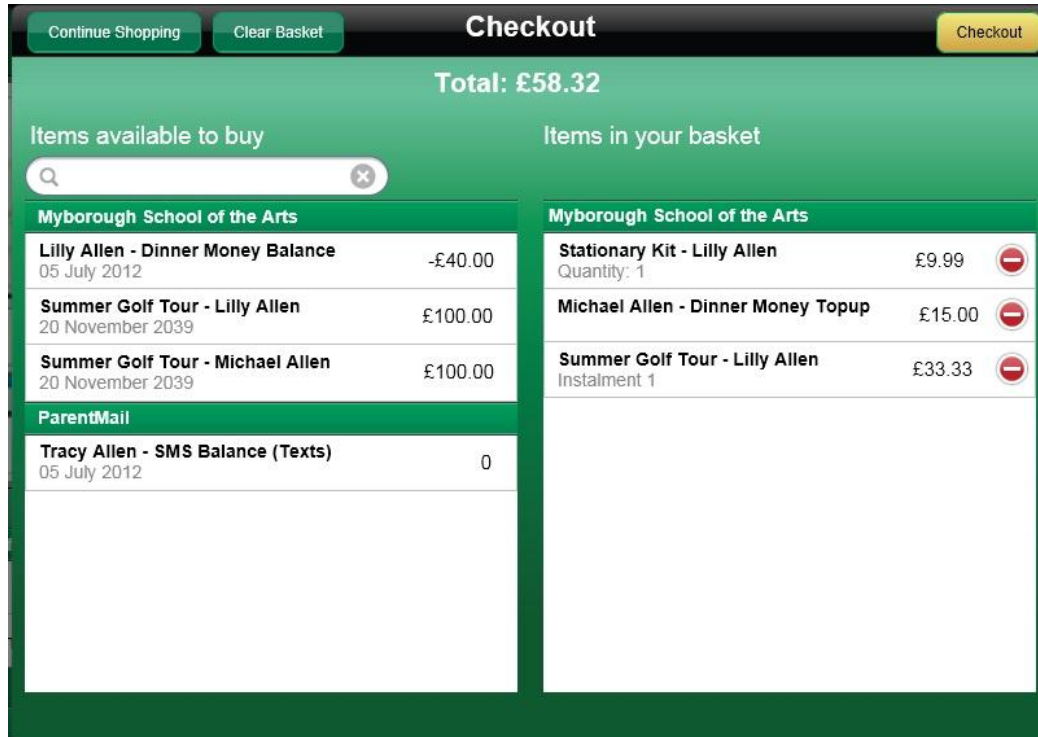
Continue Shopping

Clear Basket

Checkout

Checkout

Total: £58.32

Items available to buy

Myborough School of the Arts

Lilly Allen - Dinner Money Balance
05 July 2012
-£40.00

Summer Golf Tour - Lilly Allen
20 November 2039
£100.00

Summer Golf Tour - Michael Allen
20 November 2039
£100.00

ParentMail

Tracy Allen - SMS Balance (Texts)
05 July 2012
0

Items in your basket

Myborough School of the Arts

Stationary Kit - Lilly Allen
Quantity: 1
£9.99

Michael Allen - Dinner Money Topup
£15.00

Summer Golf Tour - Lilly Allen
Instalment 1
£33.33